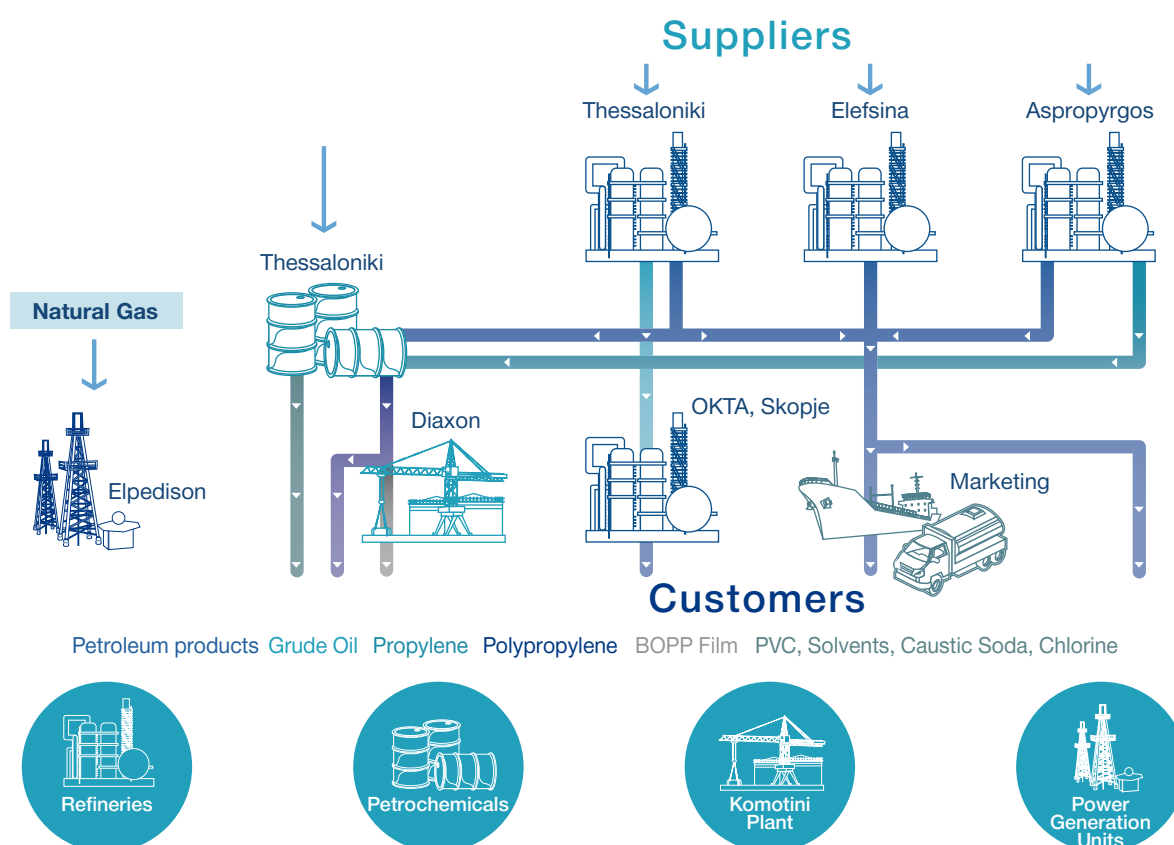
Suppliers

Thessaloniki

Elefsina

Aspropyrgos

Thessaloniki

Natural Gas

Diaxon

OKTA, Skopje

Marketing

Elpedison

Customers

Petroleum products Grude Oil Propylene Polypropylene BOPP Film PVC, Solvents, Caustic Soda, Chlorine

Refineries

Petrochemicals

Komotini Plant

Power Generation Units